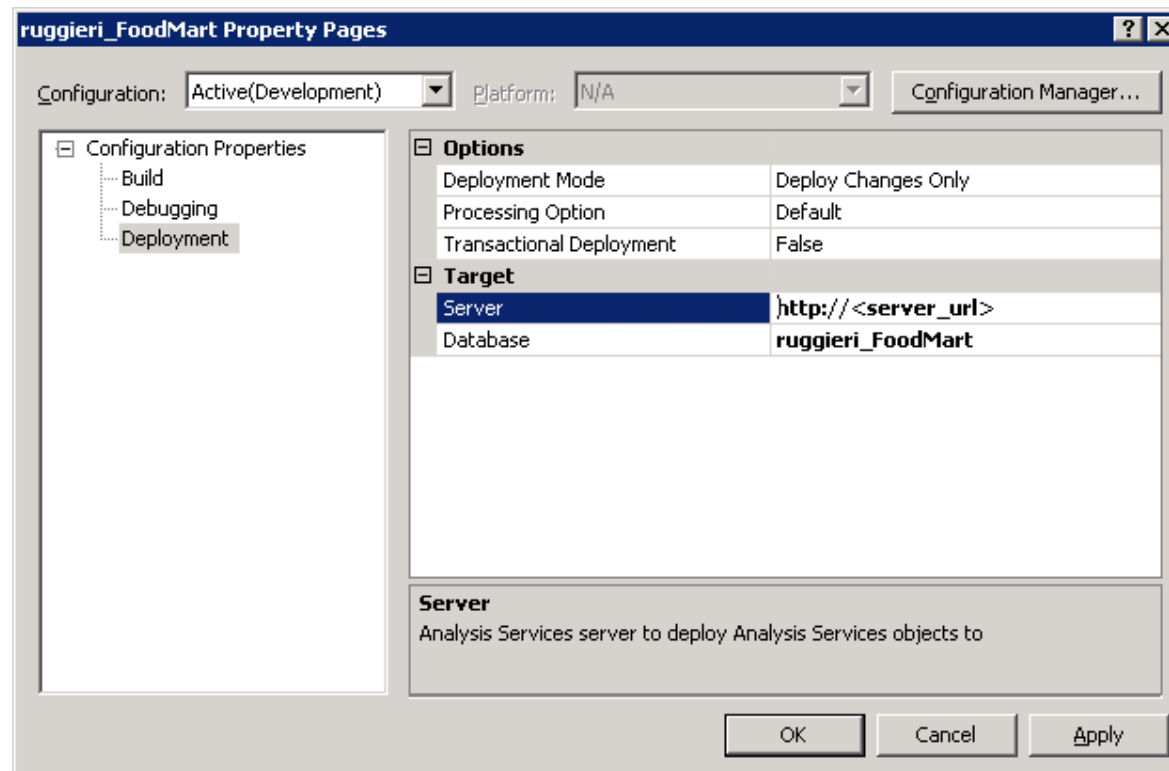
ruggieri_FoodMart Property Pages

? X

Configuration: Active(Development)

Platform: N/A

Configuration Manager...

⊟ Configuration Properties
Build
Debugging
Deployment

| ⊟ Options | |
|---|---|
| Deployment Mode | Deploy Changes Only |
| Processing Option | Default |
| Transactional Deployment | False |
| ⊟ Target | |
| Server | http://<server_url> |
| Database | ruggieri_FoodMart |

Server
Analysis Services server to deploy Analysis Services objects to

OK Cancel Apply